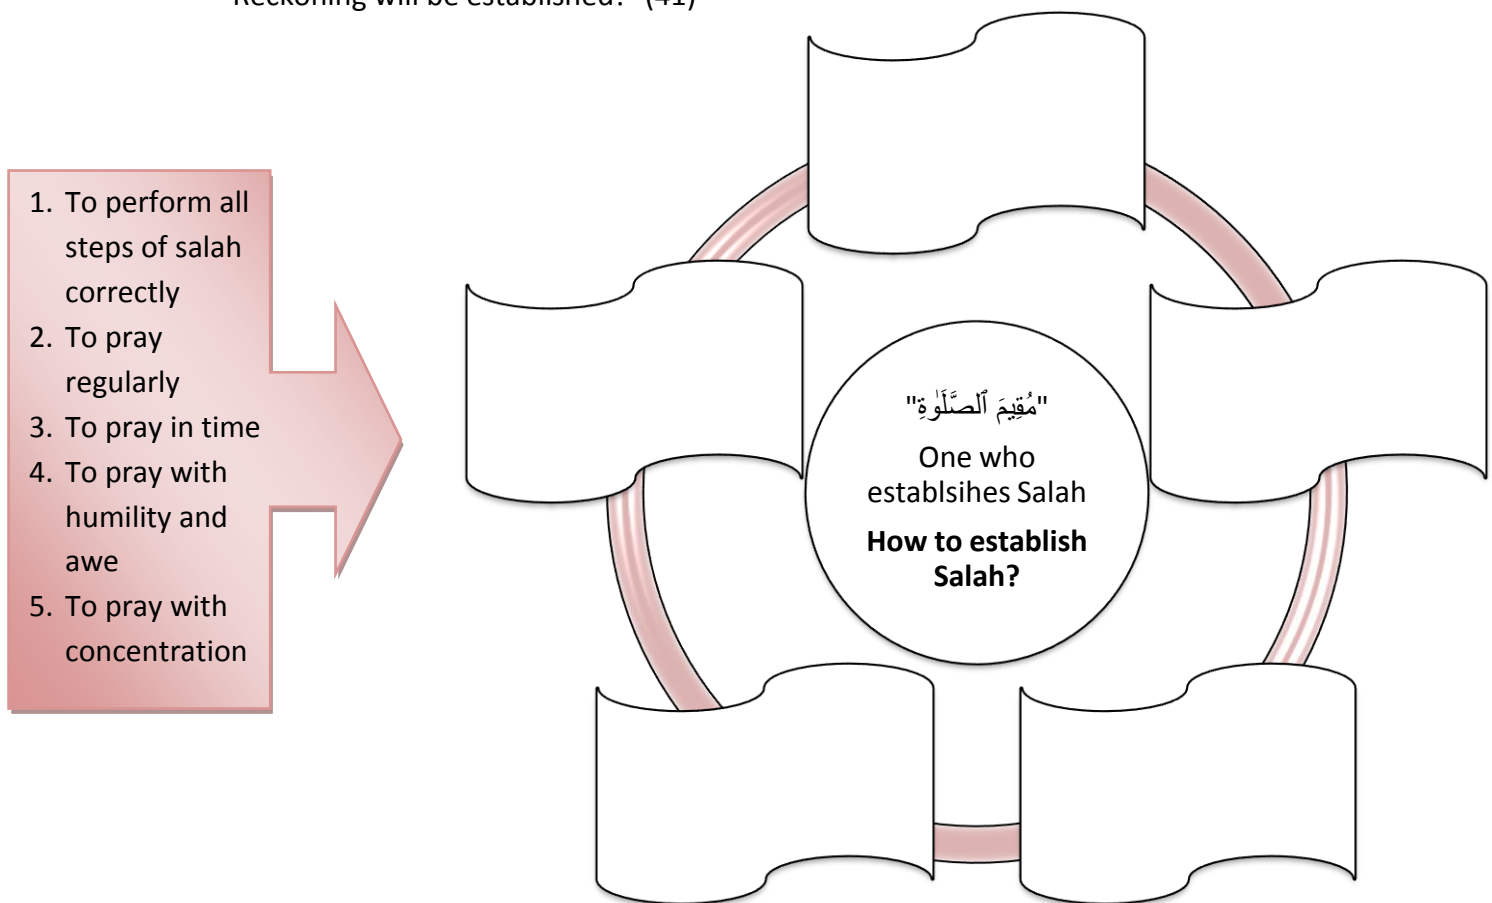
Reckoning will be established." (41)

1. To perform all steps of salah correctly
2. To pray regularly
3. To pray in time
4. To pray with humility and awe
5. To pray with concentration

"مُقِيمَ ٱلصَّلَوٰةِ"

One who establsihes Salah

**How to establish Salah?**